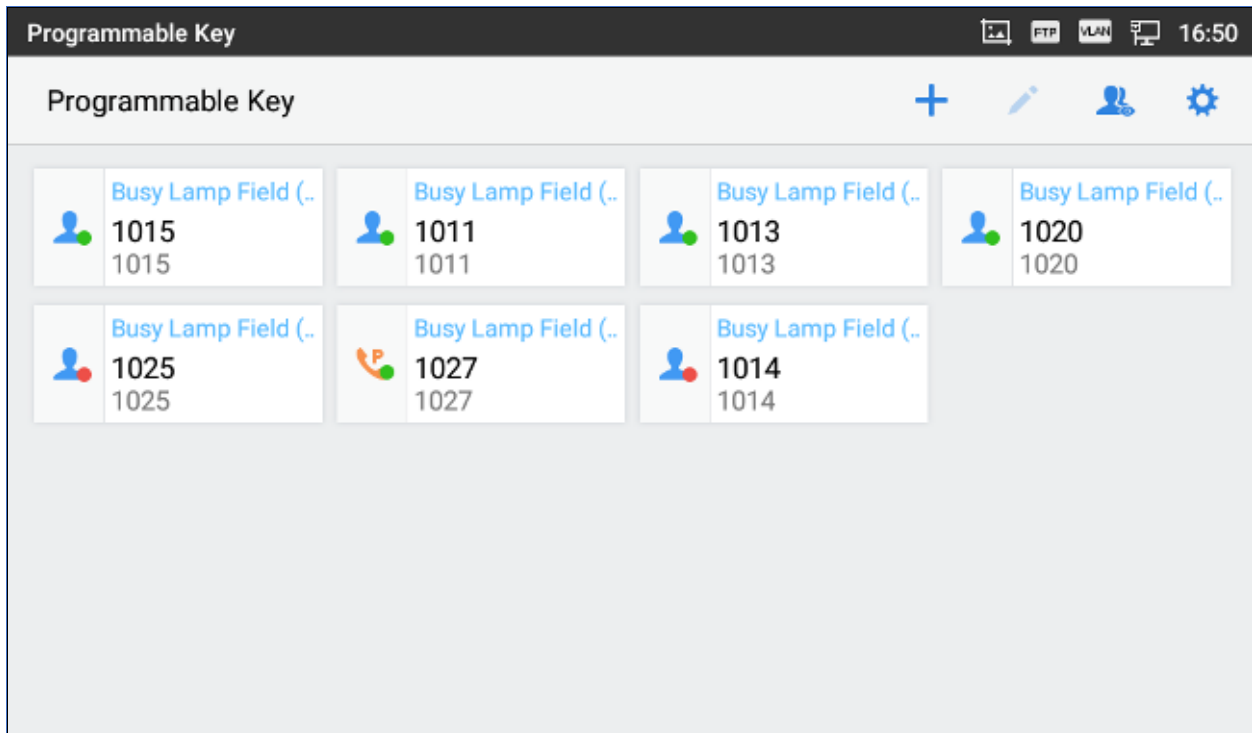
Programmable Key

FTP VLAN 16:50

Programmable Key

Busy Lamp Field (..
1015
1015

Busy Lamp Field (..
1011
1011

Busy Lamp Field (..
1013
1013

Busy Lamp Field (..
1020
1020

Busy Lamp Field (..
1025
1025

P

Busy Lamp Field (..
1027
1027

Busy Lamp Field (..
1014
1014